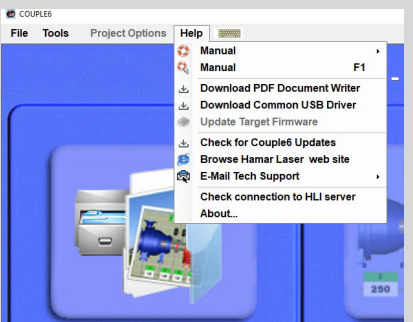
COUPLE6

File Tools Project Options Help

Manual
Manual F1
Download PDF Document Writer
Download Common USB Driver
Update Target Firmware
Check for Couple6 Updates
Browse Hamar Laser web site
E-Mail Tech Support
Check connection to HLI server
About...

250